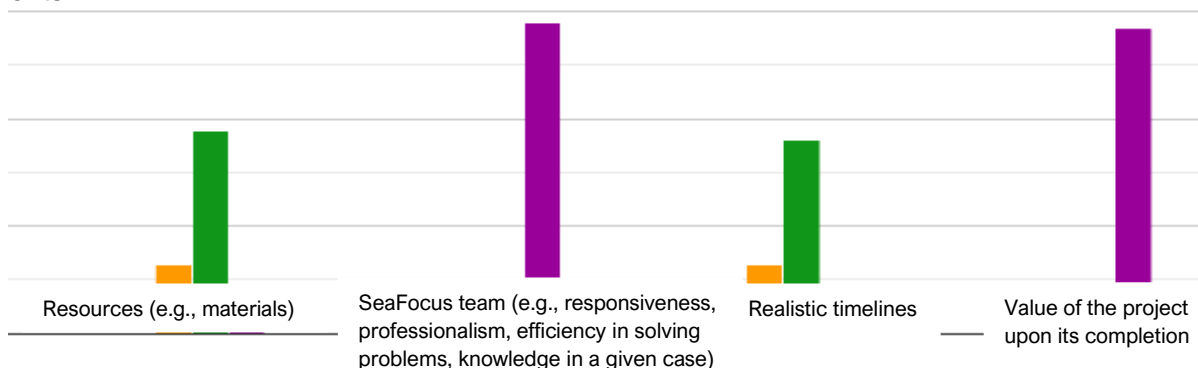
Resources (e.g., materials)

SeaFocus team (e.g., responsiveness, professionalism, efficiency in solving problems, knowledge in a given case)

Realistic timelines

Value of the project upon its completion